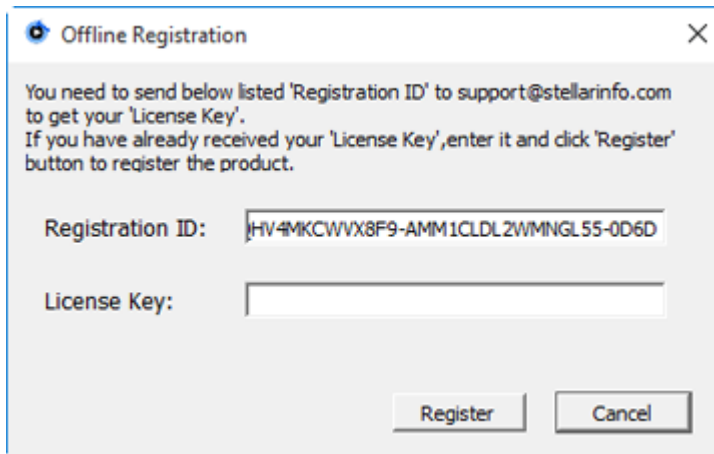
Offline Registration

×

You need to send below listed 'Registration ID' to support@stellarinfo.com to get your 'License Key'.
If you have already received your 'License Key',enter it and click 'Register' button to register the product.

Registration ID: HV4MKCWVX8F9-AMM1CLDL2WMNGL55-0D6D

License Key:

Register

Cancel